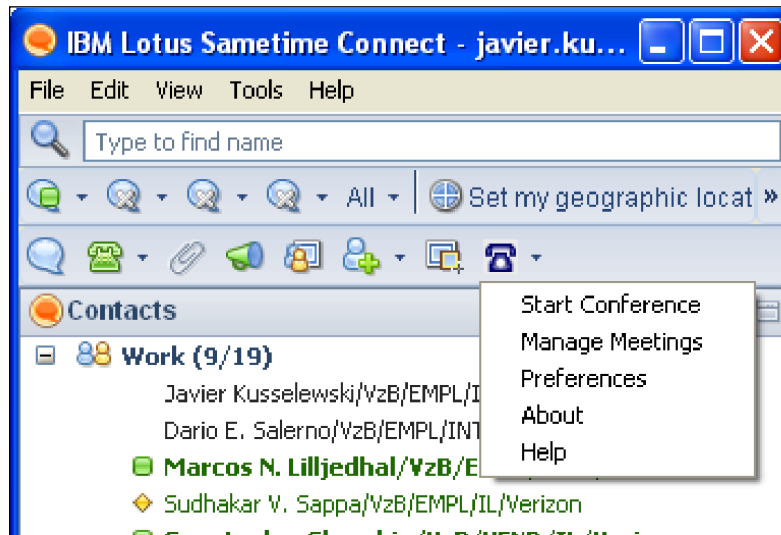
IBM Lotus Sametime Connect - javier.ku...

File Edit View Tools Help

Type to find name

All Set my geographic locat »

Contacts

Work (9/19)

Javier Kusselewski/VzB/EMPL/I

Dario E. Salerno/VzB/EMPL/INT

Marcos N. Lilljedhal/VzB/E

Sudhakar V. Sappa/VzB/EMPL/IL/Verizon

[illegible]

Start Conference
Manage Meetings
Preferences
About
Help